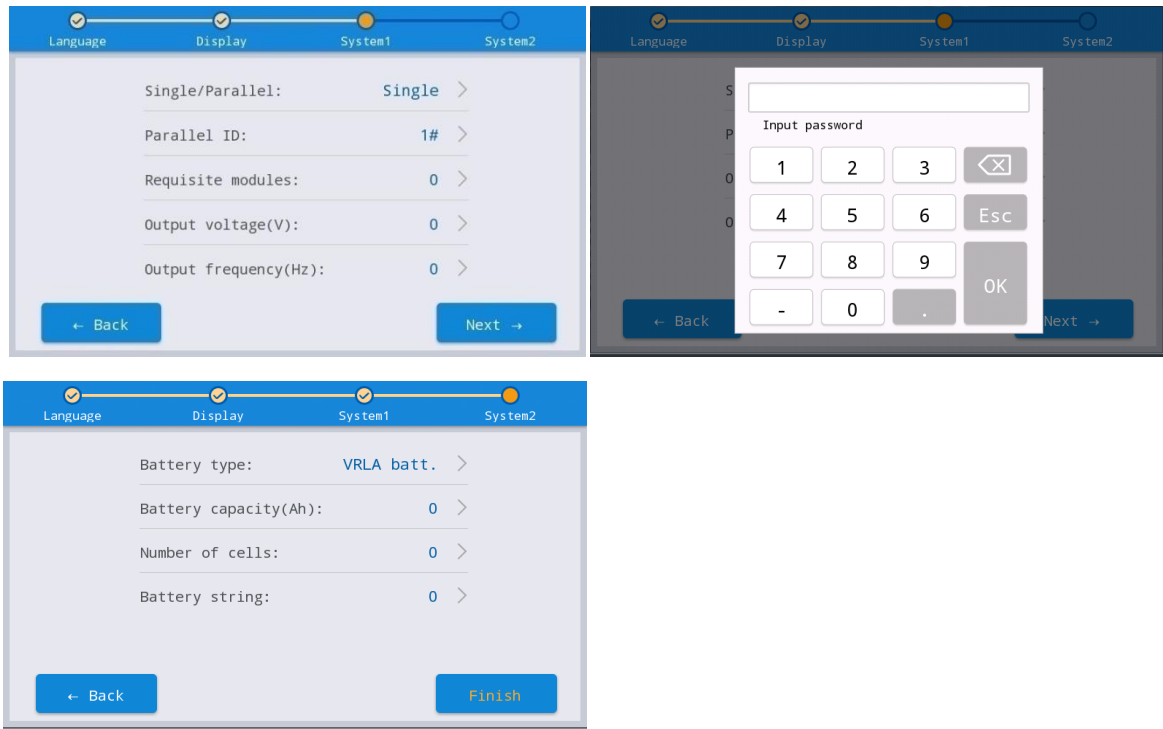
Language Display System1 System2

Single/Parallel: Single >

Parallel ID: 1# >

Requisite modules: 0 >

Output voltage(V): 0 >

Output frequency(Hz): 0 >

← Back

Next →

Language Display System1 System2

S

P

O

O

Input password

| 1 | 2 | 3 | ⌫ |
|---|---|---|---|
| 4 | 5 | 6 | Esc |
| 7 | 8 | 9 | OK |
| - | 0 | . | |

← Back

Next →

Language Display System1 System2

Battery type: VRLA batt. >

Battery capacity(Ah): 0 >

Number of cells: 0 >

Battery string: 0 >

← Back

Finish